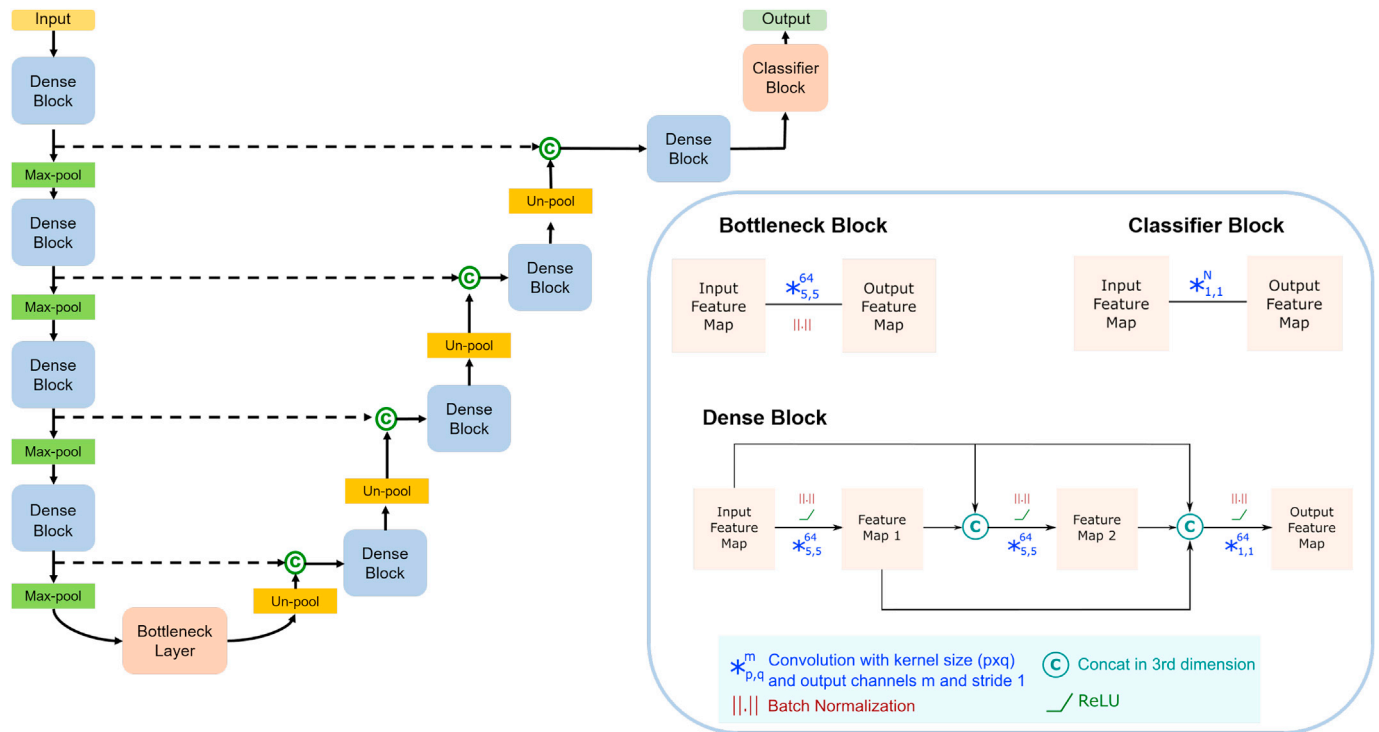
Input

Dense Block

Max-pool

Dense Block

Max-pool

Dense Block

Max-pool

Dense Block

Max-pool

Bottleneck Layer

Un-pool

Dense Block

Un-pool

Dense Block

Un-pool

Dense Block

Un-pool

Dense Block

Classifier Block

Output

C C C C

Bottleneck Block

Input Feature Map $*^{64}_{5,5}$ ||.|| Output Feature Map

Classifier Block

Input Feature Map $*^{N}_{1,1}$ Output Feature Map

Dense Block

Input Feature Map ||.|| $*^{64}_{5,5}$ Feature Map 1 C ||.|| $*^{64}_{5,5}$ Feature Map 2 C ||.|| $*^{64}_{1,1}$ Output Feature Map

$*^{m}_{p,q}$ Convolution with kernel size (pxq) and output channels m and stride 1

C Concat in 3rd dimension

||.|| Batch Normalization

ReLU